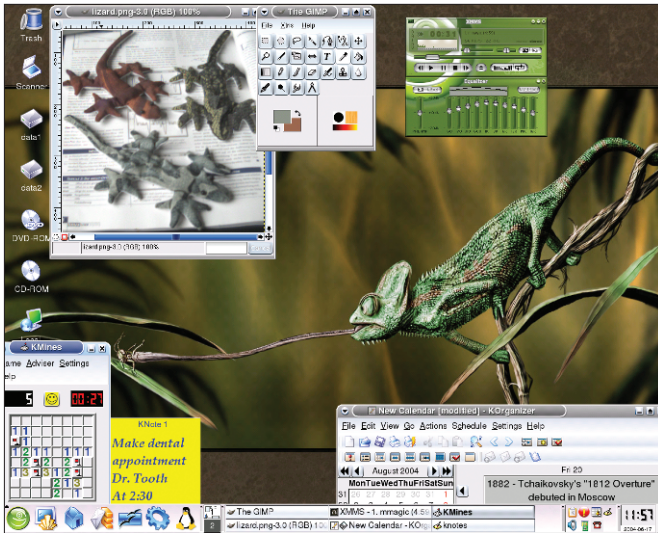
Trash

Scanner

data1

data2

DVD-ROM

CD-ROM

lizard.png-3.0 (RGB) 100%

lizard.png-3.0 (RGB) 100%

The GIMP

File Xtns Help

Equalizer

KMines

Game Adviser Settings

Help

5

00:27

KNote 1

Make dental appointment Dr. Tooth At 2:30

New Calendar (modified) - KOrganizer

File Edit View Go Actions Schedule Settings Help

August 2004

Mon Tue Wed Thu Fri Sat Sun

31 26 27 28 29 30 31 1

Fri 20

1882 - Tchaikovsky's "1812 Overture" debuted in Moscow

The GIMP

lizard.png-3.0 (RGB) 100%

XMMS - 1. mmagic (4:5

New Calendar - KOrg

KMines

knotes

11:57